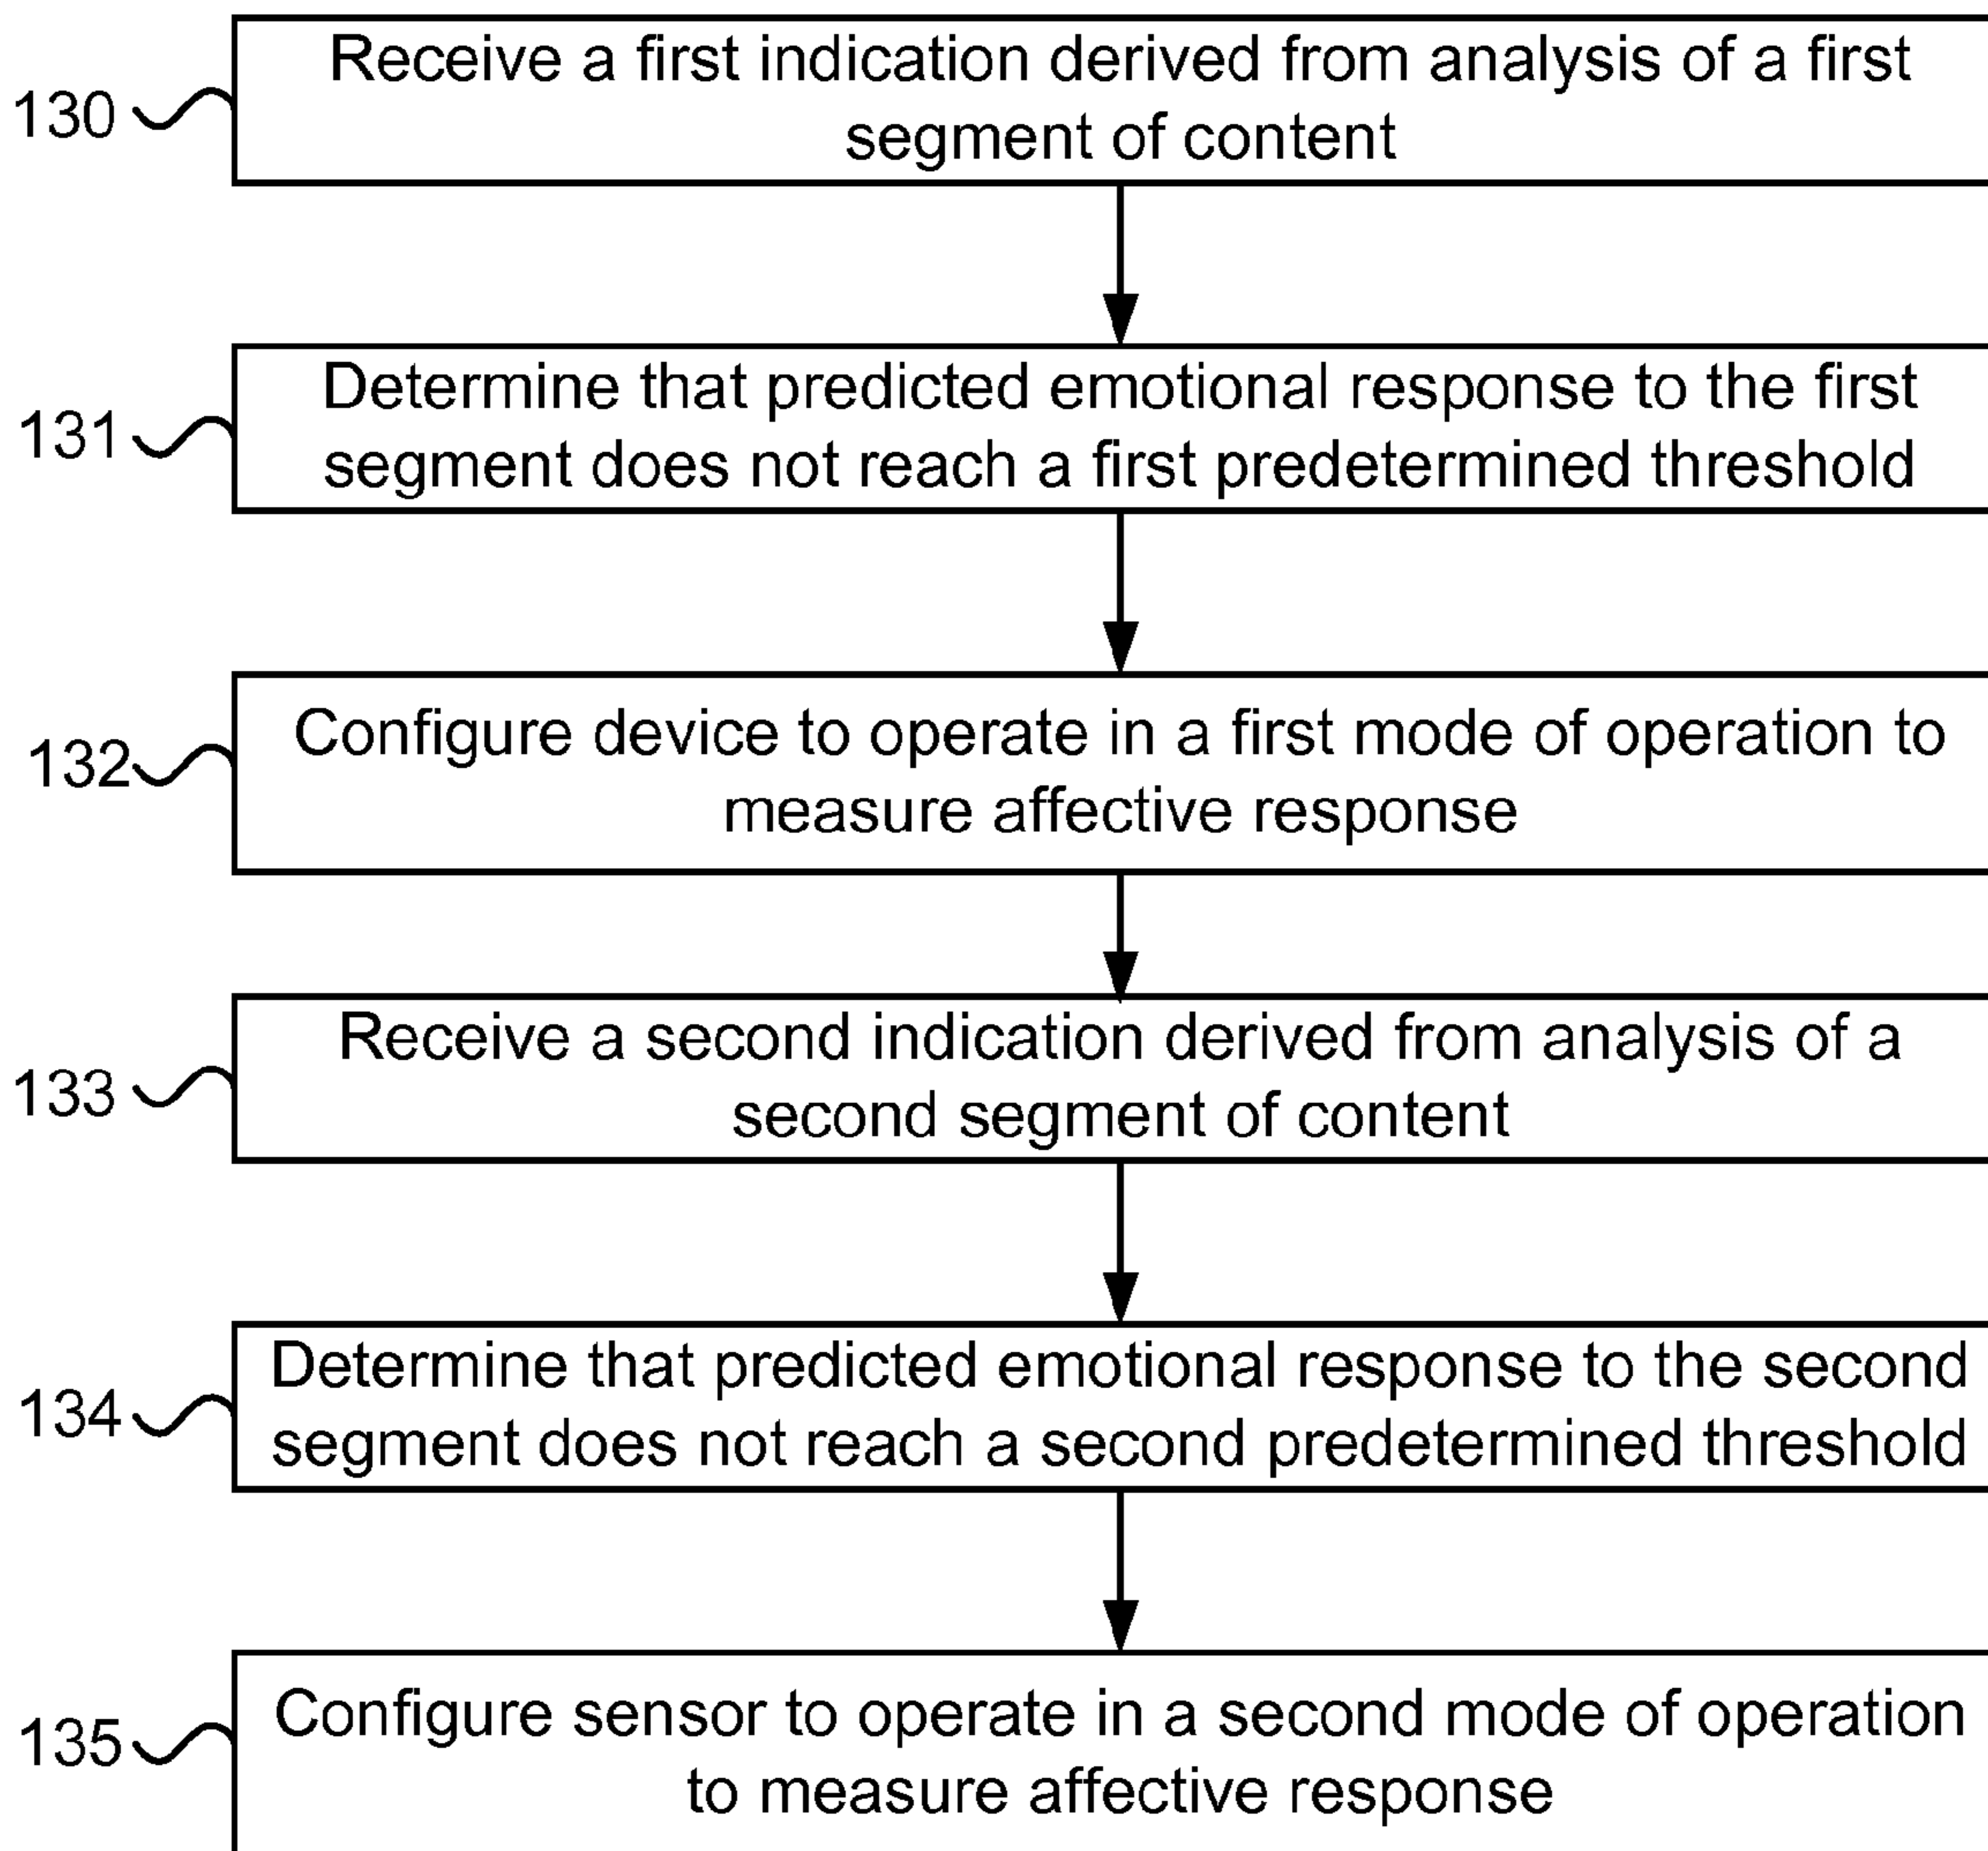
130
Receive a first indication derived from analysis of a first segment of content

131
Determine that predicted emotional response to the first segment does not reach a first predetermined threshold

132
Configure device to operate in a first mode of operation to measure affective response

133
Receive a second indication derived from analysis of a second segment of content

134
Determine that predicted emotional response to the second segment does not reach a second predetermined threshold

135
Configure sensor to operate in a second mode of operation to measure affective response